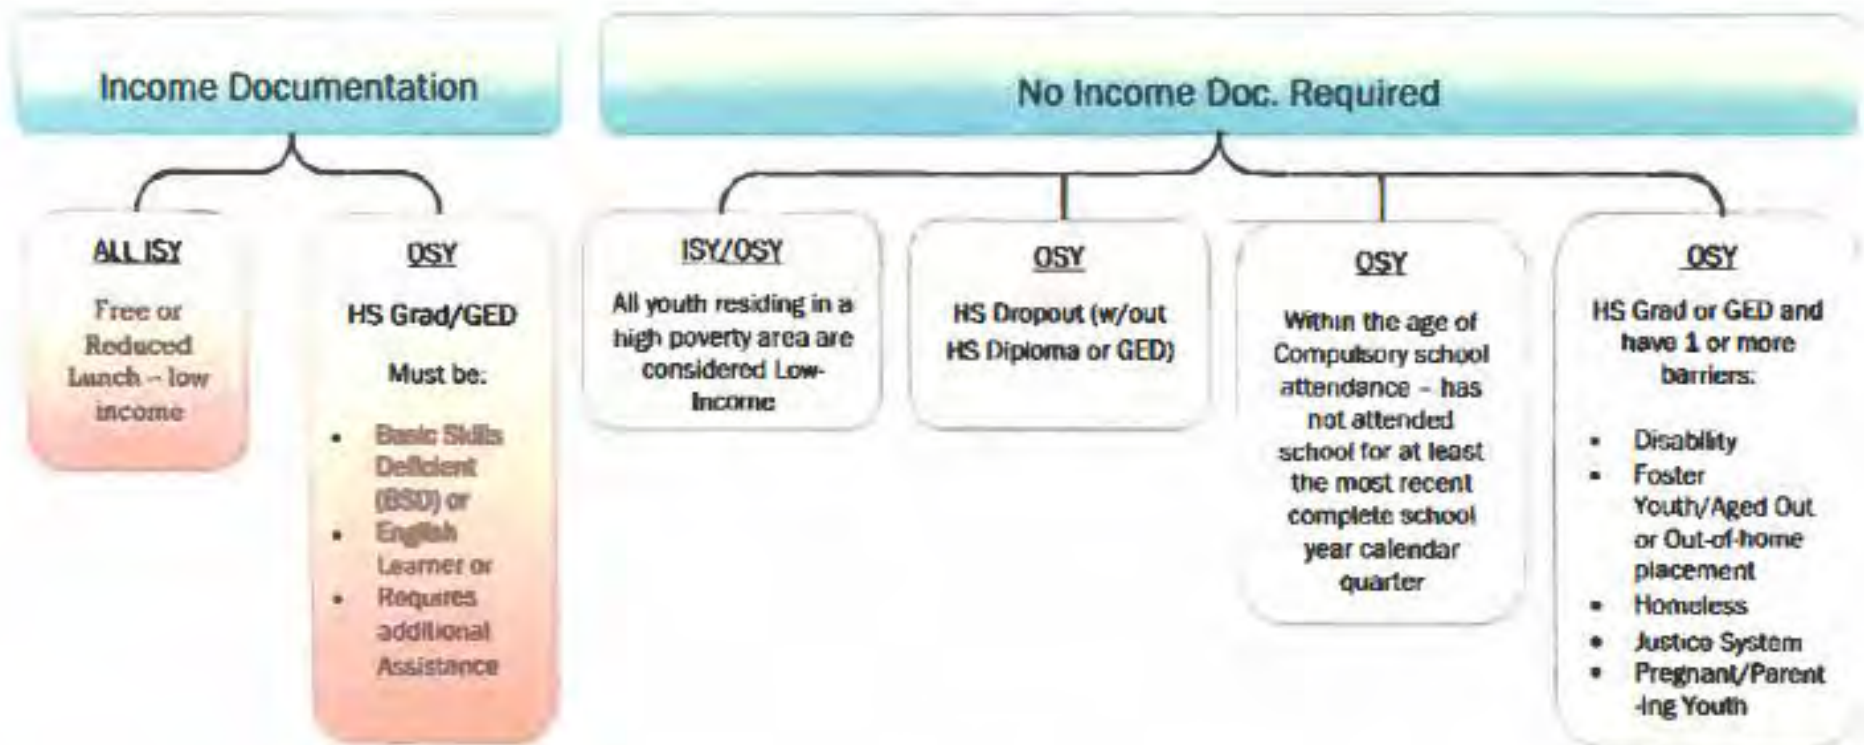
Income Documentation

No Income Doc. Required

ALL ISY

Free or Reduced Lunch – low income

OSY

HS Grad/GED

Must be:

- Basic Skills Deficient (BSD) or
- English Learner or
- Requires additional Assistance

ISY/OSY

All youth residing in a high poverty area are considered Low-Income

OSY

HS Dropout (w/out HS Diploma or GED)

OSY

Within the age of Compulsory school attendance – has not attended school for at least the most recent complete school year calendar quarter

OSY

HS Grad or GED and have 1 or more barriers:

- Disability
- Foster Youth/Aged Out or Out-of-home placement
- Homeless
- Justice System
- Pregnant/Parent-ing Youth